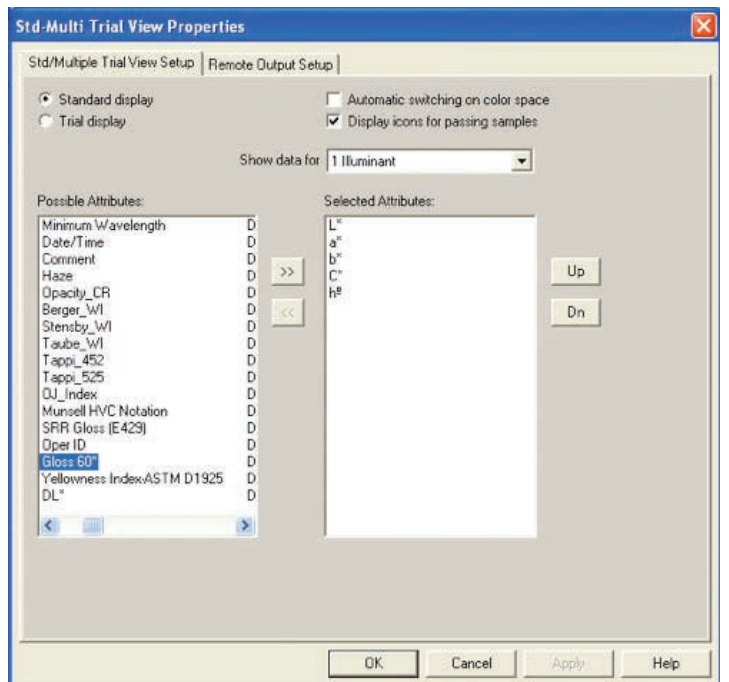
Std-Multi Trial View Properties

Std/Multiple Trial View Setup | Remote Output Setup

Standard display
Trial display

Automatic switching on color space
Display icons for passing samples

Show data for 1 Illuminant

Possible Attributes:

| | |
|---|---|
| Minimum Wavelength | D |
| Date/Time | D |
| Comment | D |
| Haze | D |
| Opacity_CR | D |
| Berger_WI | D |
| Stensby_WI | D |
| Taube_WI | D |
| Tappi_452 | D |
| Tappi_525 | D |
| OJ_Index | D |
| Munsell HVC Notation | D |
| SRR Gloss (E429) | D |
| Oper ID | D |
| Gloss 60° | D |
| Yellowness Index:ASTM D1925 | D |
| DL* | D |

>>
<<

Selected Attributes:
L*
a*
b*
C*
h°

Up
Dn

OK
Cancel
Apply
Help